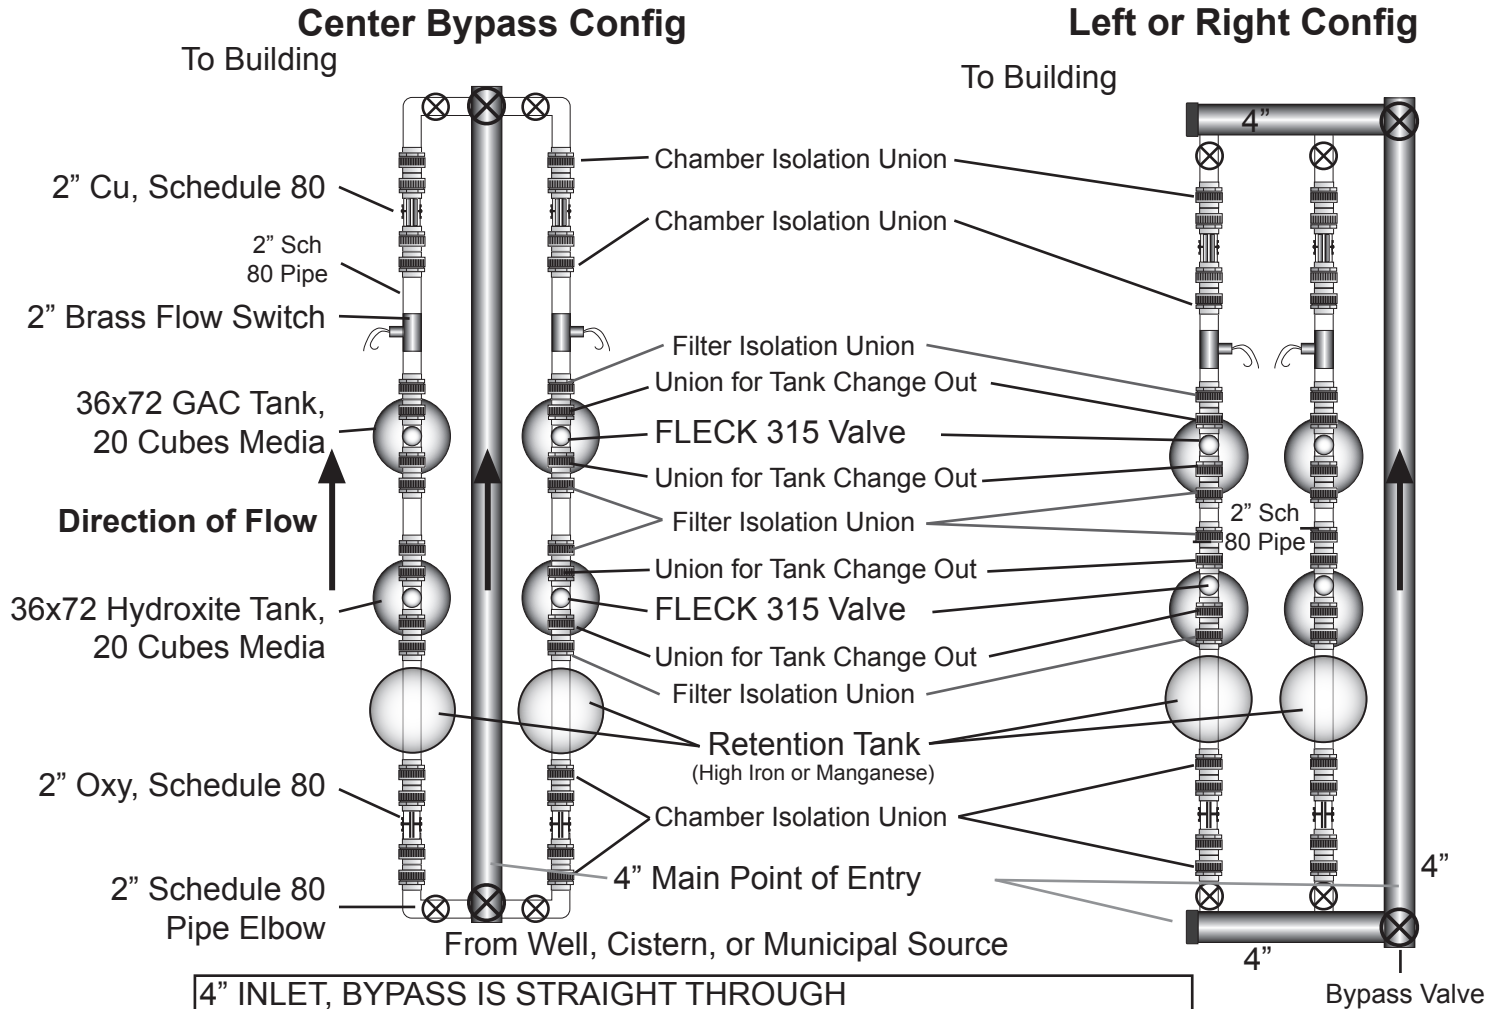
Center Bypass Config

To Building

Left or Right Config

To Building

4”

2” Cu, Schedule 80

Chamber Isolation Union

Chamber Isolation Union

2” Sch 80 Pipe

2” Brass Flow Switch

Filter Isolation Union

Union for Tank Change Out

36x72 GAC Tank, 20 Cubes Media

FLECK 315 Valve

Union for Tank Change Out

Direction of Flow

Filter Isolation Union

2” Sch 80 Pipe

Union for Tank Change Out

36x72 Hydroxite Tank, 20 Cubes Media

FLECK 315 Valve

Union for Tank Change Out

Filter Isolation Union

Retention Tank
(High Iron or Manganese)

2” Oxy, Schedule 80

Chamber Isolation Union

4”

2” Schedule 80 Pipe Elbow

4” Main Point of Entry

From Well, Cistern, or Municipal Source

4”

4” INLET, BYPASS IS STRAIGHT THROUGH

Bypass Valve